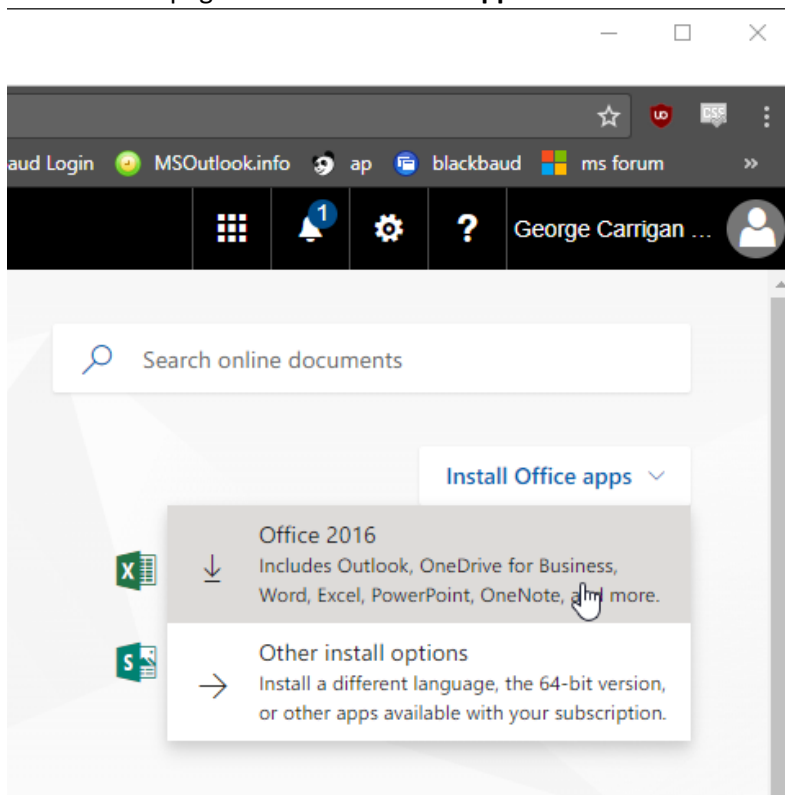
aud Login MSOutlook.info ap blackbaud ms forum »

1

George Carrigan ...

Search online documents

Install Office apps

Office 2016
Includes Outlook, OneDrive for Business, Word, Excel, PowerPoint, OneNote, a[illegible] more.

Other install options
Install a different language, the 64-bit version, or other apps available with your subscription.